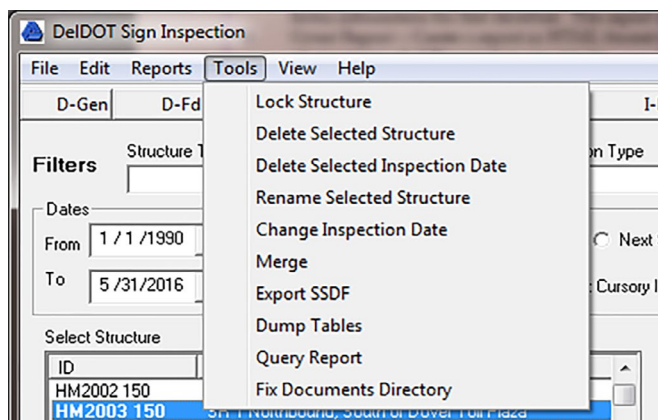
DelDOT Sign Inspection

File Edit Reports Tools View Help

D-Gen D-Fd I-

Filters Structure T on Type

Dates
From 1 / 1 /1990
To 5 /31/2016

Next
Cursory I

Select Structure
ID
HM2002 150
HM2003 150 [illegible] Northbound, South of Dover Toll Plaza

Lock Structure
Delete Selected Structure
Delete Selected Inspection Date
Rename Selected Structure
Change Inspection Date
Merge
Export SSDF
Dump Tables
Query Report
Fix Documents Directory